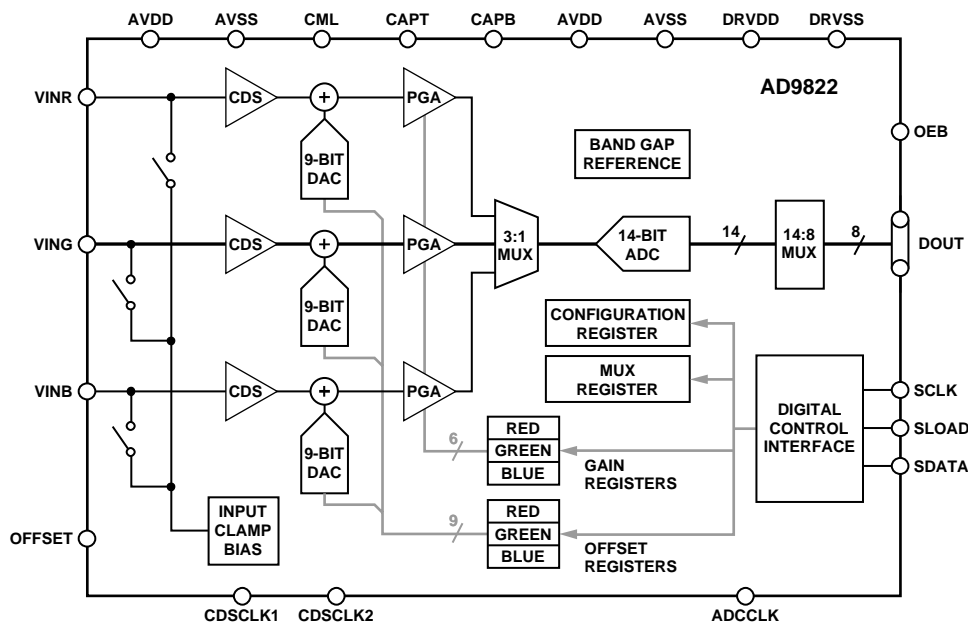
AVDD AVSS CML CAPT CAPB AVDD AVSS DRVDD DRVSS

AD9822

VINR
CDS
+
PGA
9-BIT DAC

OEB

BAND GAP REFERENCE

VING
CDS
+
PGA
3:1 MUX
14-BIT ADC
14
14:8 MUX
8
DOUT

9-BIT DAC

CONFIGURATION REGISTER

MUX REGISTER

VINB
CDS
+
PGA
DIGITAL CONTROL INTERFACE
SCLK
SLOAD
SDATA

9-BIT DAC

6
RED
GREEN
BLUE
GAIN REGISTERS

INPUT CLAMP BIAS

9
RED
GREEN
BLUE
OFFSET REGISTERS

OFFSET

CDSCLK1 CDSCLK2 ADCCLK